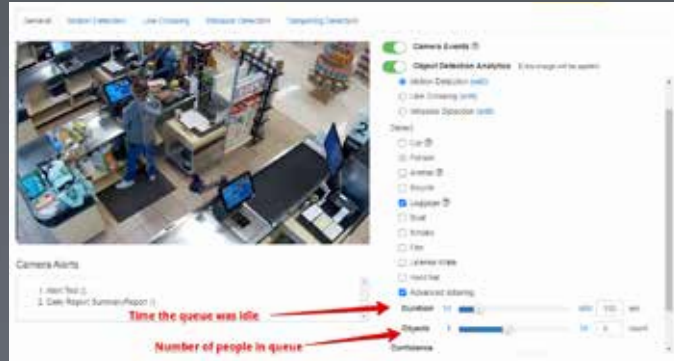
General | Motion Detection | Line Crossing | Intrusion Detection | Tampering Detection

Camera Events
Object Detection Analytics
Motion Detection (edit)
Line Crossing (edit)
Intrusion Detection (edit)
Detect
Car
Person
Animal
Bicycle
Luggage
Boat
Smoke
Fire
License Plate
Hard Hat
Advanced loitering

Camera Alerts
1. Alert Test ()
2. Daily Report Summary Report ()

Time the queue was idle
Duration
Objects
Number of people in queue
Confidence